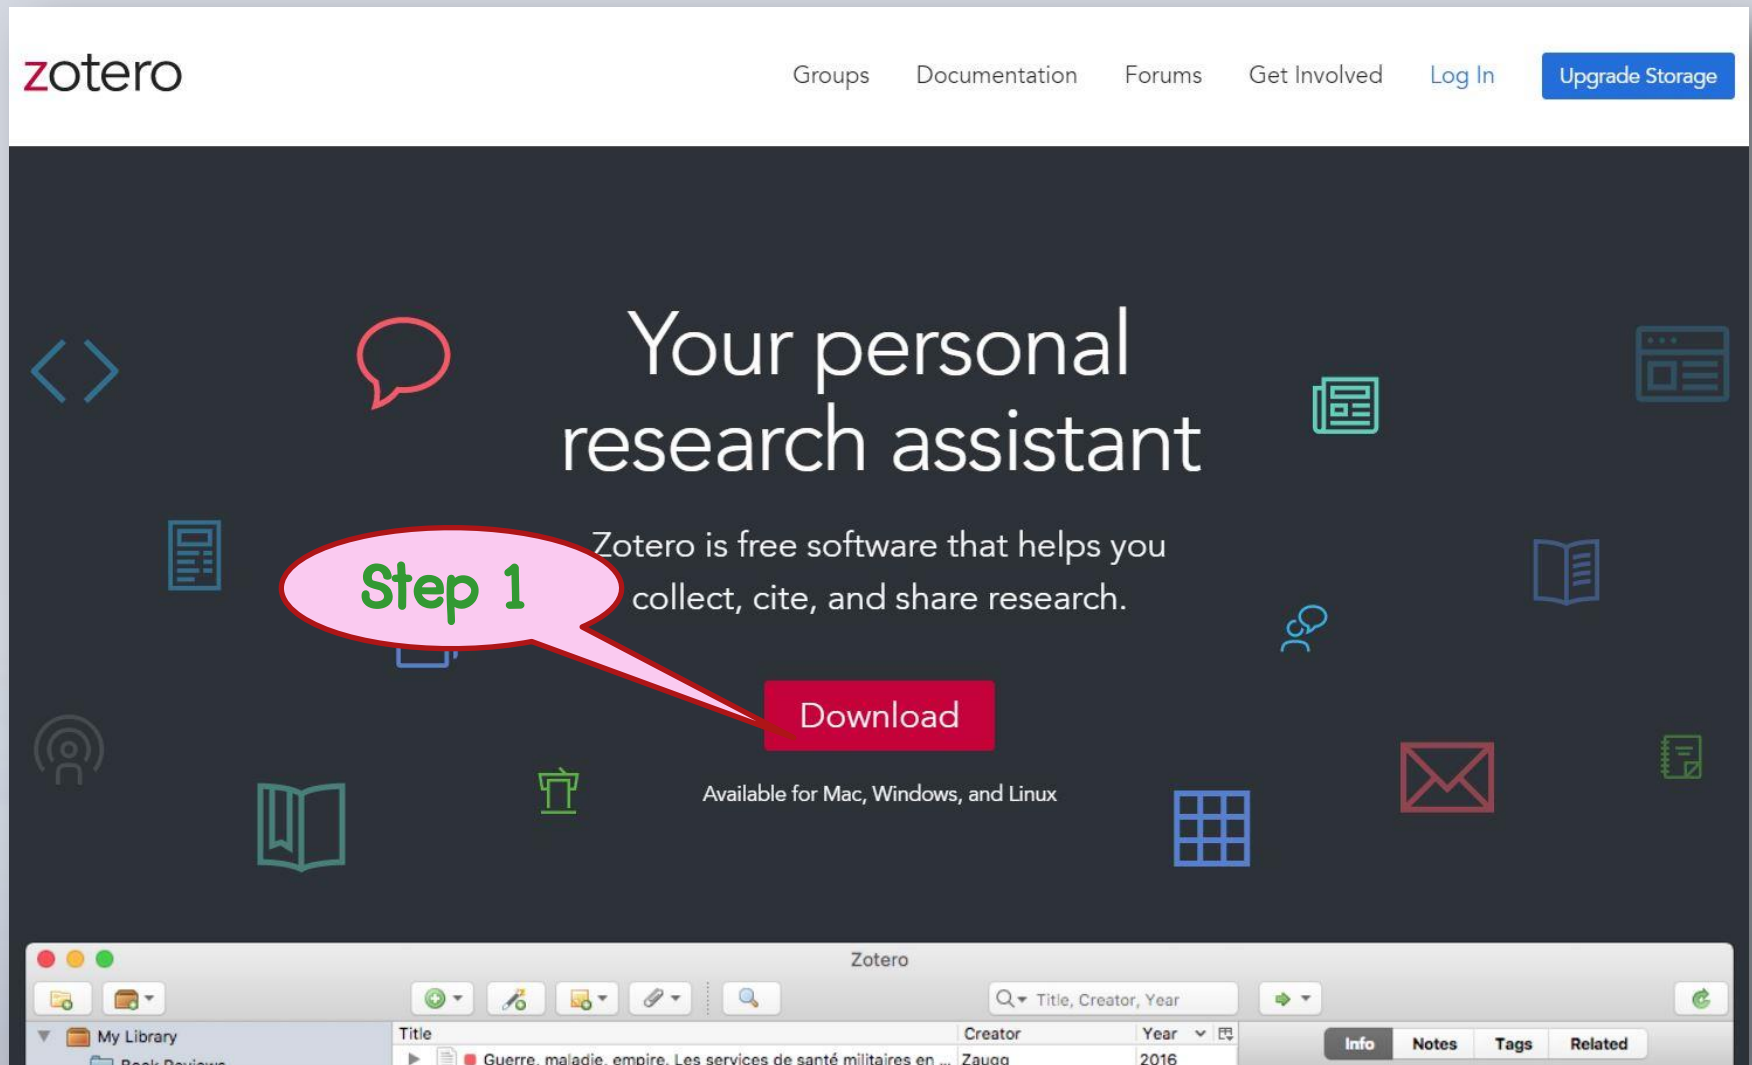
zotero

Groups Documentation Forums Get Involved Log In Upgrade Storage

Your personal research assistant

Zotero is free software that helps you collect, cite, and share research.

Step 1

Download

Available for Mac, Windows, and Linux

Zotero

Title, Creator, Year

My Library

Title | Creator | Year

Guerre, maladie, empire. Les services de santé militaires en ... | Zaugg | 2016

Info Notes Tags Related